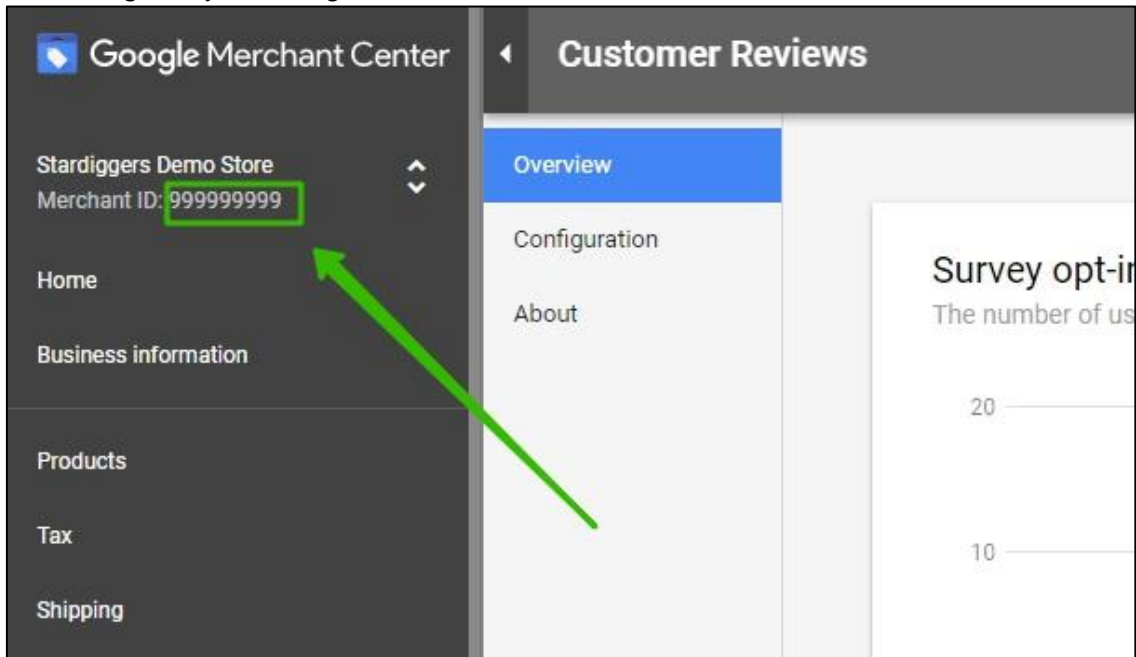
Google Merchant Center

Stardiggers Demo Store
Merchant ID: 999999999

Home

Business information

Products

Tax

Shipping

Customer Reviews

Overview

Configuration

About

Survey opt-i
The number of us

20

10